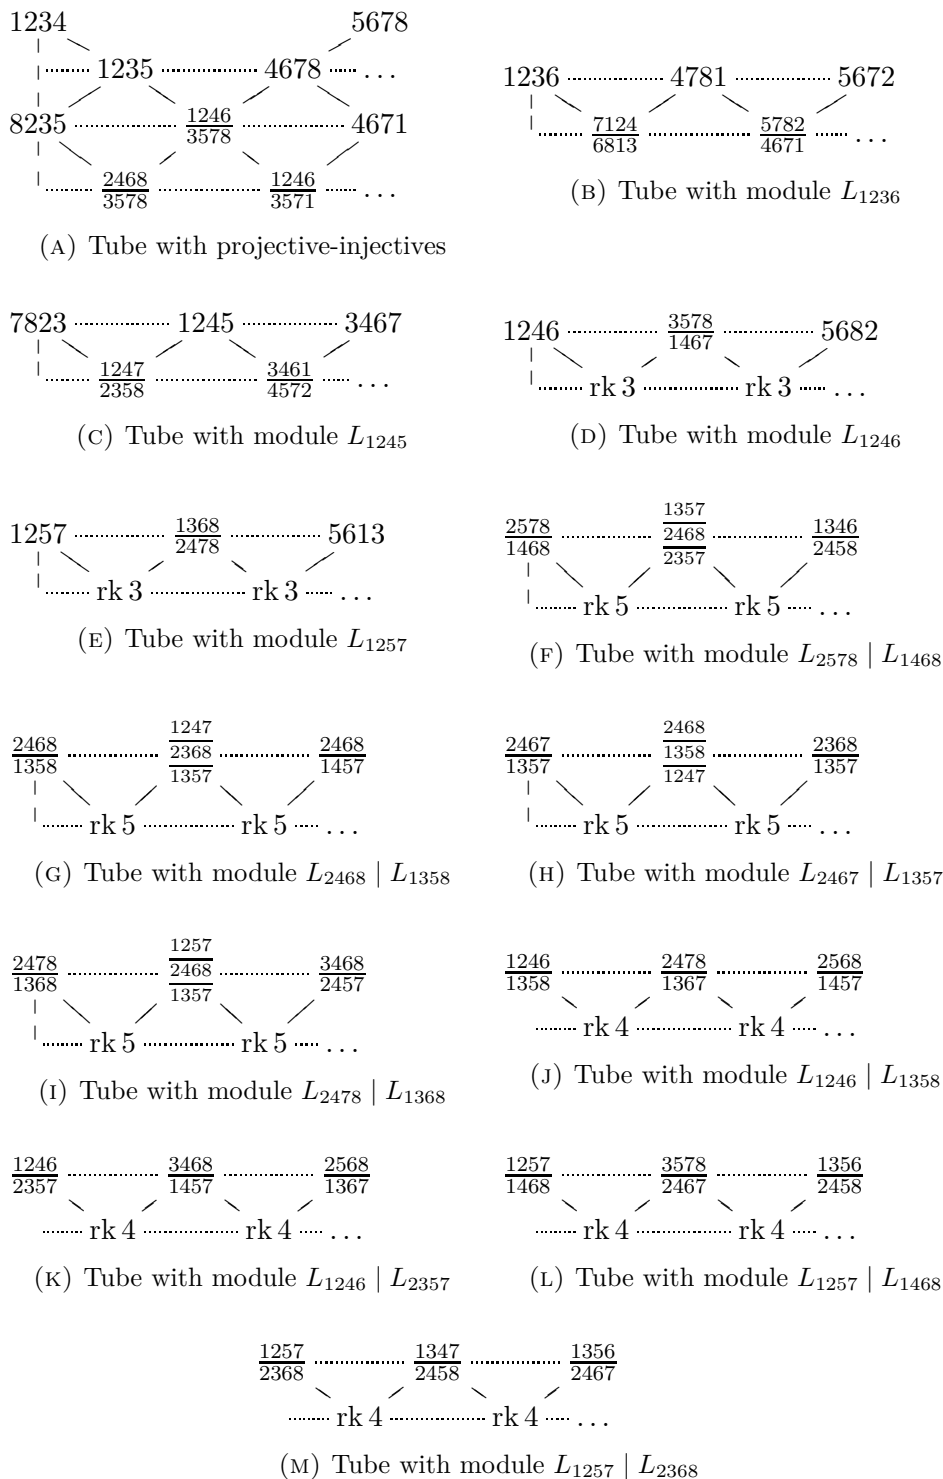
1234 5678
1235 4678 . . .
8235 $\frac{1246}{3578}$ 4671
$\frac{2468}{3578}$ $\frac{1246}{3571}$ . . .

(A) Tube with projective-injectives

1236 4781 5672
$\frac{7124}{6813}$ $\frac{5782}{4671}$ . . .

(B) Tube with module $L_{1236}$

7823 1245 3467
$\frac{1247}{2358}$ $\frac{3461}{4572}$ . . .

(C) Tube with module $L_{1245}$

1246 $\frac{3578}{1467}$ 5682
rk 3 rk 3 . . .

(D) Tube with module $L_{1246}$

1257 $\frac{1368}{2478}$ 5613
rk 3 rk 3 . . .

(E) Tube with module $L_{1257}$

$\frac{2578}{1468}$ $\frac{1357}{\frac{2468}{2357}}$ $\frac{1346}{2458}$
rk 5 rk 5 . . .

(F) Tube with module $L_{2578} \mid L_{1468}$

$\frac{2468}{1358}$ $\frac{1247}{\frac{2368}{1357}}$ $\frac{2468}{1457}$
rk 5 rk 5 . . .

(G) Tube with module $L_{2468} \mid L_{1358}$

$\frac{2467}{1357}$ $\frac{2468}{\frac{1358}{1247}}$ $\frac{2368}{1357}$
rk 5 rk 5 . . .

(H) Tube with module $L_{2467} \mid L_{1357}$

$\frac{2478}{1368}$ $\frac{1257}{\frac{2468}{1357}}$ $\frac{3468}{2457}$
rk 5 rk 5 . . .

(I) Tube with module $L_{2478} \mid L_{1368}$

$\frac{1246}{1358}$ $\frac{2478}{1367}$ $\frac{2568}{1457}$
rk 4 rk 4 . . .

(J) Tube with module $L_{1246} \mid L_{1358}$

$\frac{1246}{2357}$ $\frac{3468}{1457}$ $\frac{2568}{1367}$
rk 4 rk 4 . . .

(K) Tube with module $L_{1246} \mid L_{2357}$

$\frac{1257}{1468}$ $\frac{3578}{2467}$ $\frac{1356}{2458}$
rk 4 rk 4 . . .

(L) Tube with module $L_{1257} \mid L_{1468}$

$\frac{1257}{2368}$ $\frac{1347}{2458}$ $\frac{1356}{2467}$
rk 4 rk 4 . . .

(M) Tube with module $L_{1257} \mid L_{2368}$